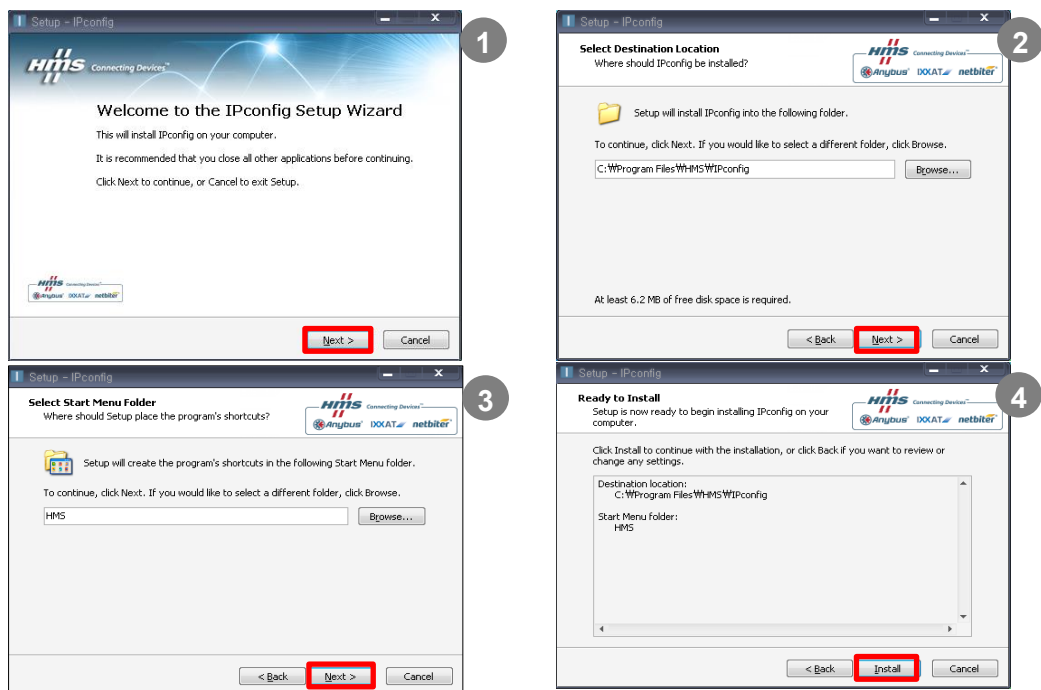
Setup - IPconfig

1

HMS Connecting Devices

Welcome to the IPconfig Setup Wizard

This will install IPconfig on your computer.

It is recommended that you close all other applications before continuing.

Click Next to continue, or Cancel to exit Setup.

HMS Connecting Devices Anybus IXXAT netbiter

Next > Cancel

Setup - IPconfig

2

Select Destination Location
Where should IPconfig be installed?

HMS Connecting Devices Anybus IXXAT netbiter

Setup will install IPconfig into the following folder.

To continue, click Next. If you would like to select a different folder, click Browse.

C:₩Program Files₩HMS₩IPconfig Browse...

At least 6.2 MB of free disk space is required.

< Back Next > Cancel

Setup - IPconfig

3

Select Start Menu Folder
Where should Setup place the program's shortcuts?

HMS Connecting Devices Anybus IXXAT netbiter

Setup will create the program's shortcuts in the following Start Menu folder.

To continue, click Next. If you would like to select a different folder, click Browse.

HMS Browse...

< Back Next > Cancel

Setup - IPconfig

4

Ready to Install
Setup is now ready to begin installing IPconfig on your computer.

HMS Connecting Devices Anybus IXXAT netbiter

Click Install to continue with the installation, or click Back if you want to review or change any settings.

Destination location:
C:₩Program Files₩HMS₩IPconfig

Start Menu folder:
HMS

< Back Install Cancel